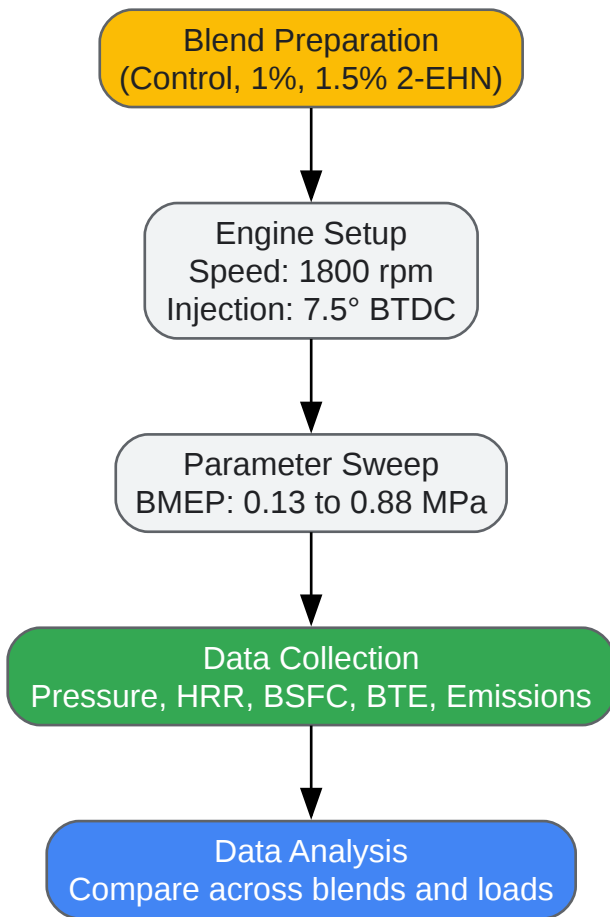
Blend Preparation
(Control, 1%, 1.5% 2-EHN)

Engine Setup
Speed: 1800 rpm
Injection: 7.5° BTDC

Parameter Sweep
BMEP: 0.13 to 0.88 MPa

Data Collection
Pressure, HRR, BSFC, BTE, Emissions

Data Analysis
Compare across blends and loads